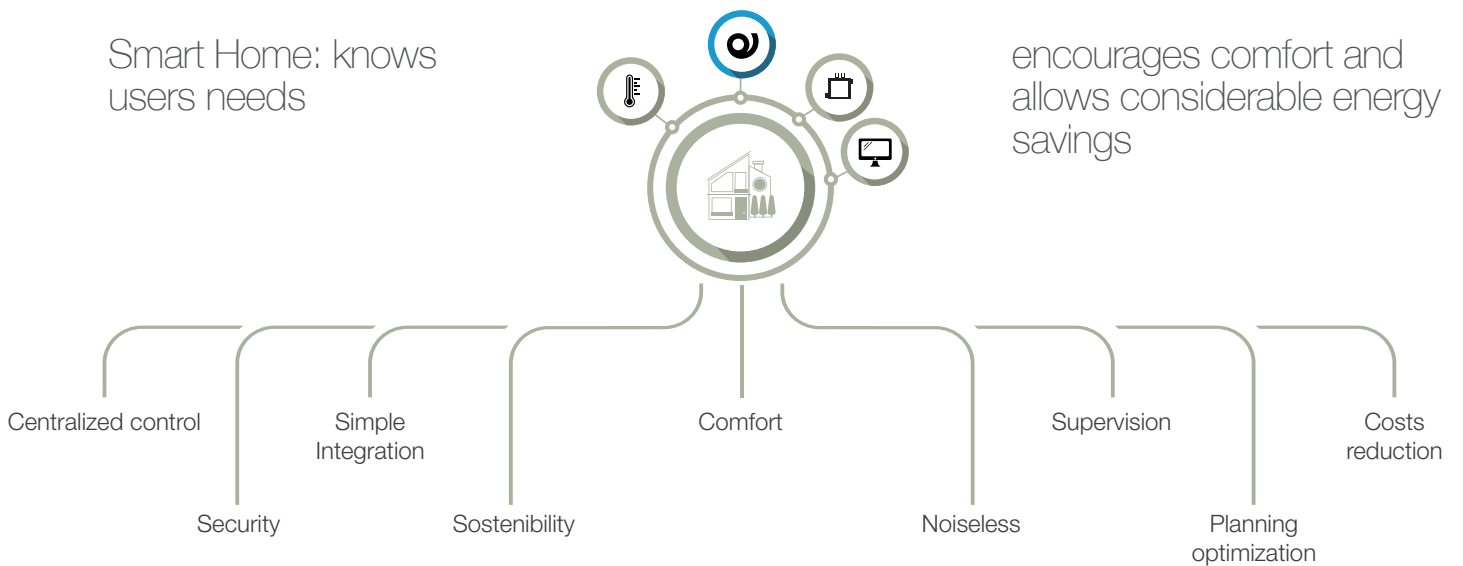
Smart Home: knows users needs

encourages comfort and allows considerable energy savings

Centralized control

Security

Simple Integration

Sostenibility

Comfort

Noiseless

Supervision

Planning optimization

Costs reduction